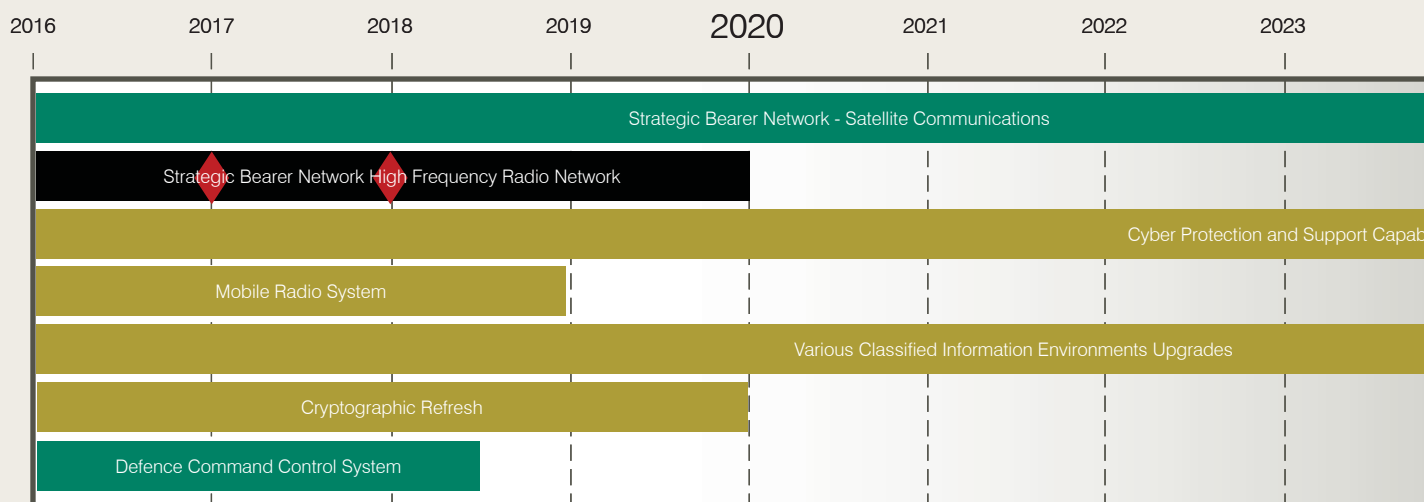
2016 2017 2018 2019 2020 2021 2022 2023

Strategic Bearer Network - Satellite Communications

Strategic Bearer Network High Frequency Radio Network

Cyber Protection and Support Capab

Mobile Radio System

Various Classified Information Environments Upgrades

Cryptographic Refresh

Defence Command Control System